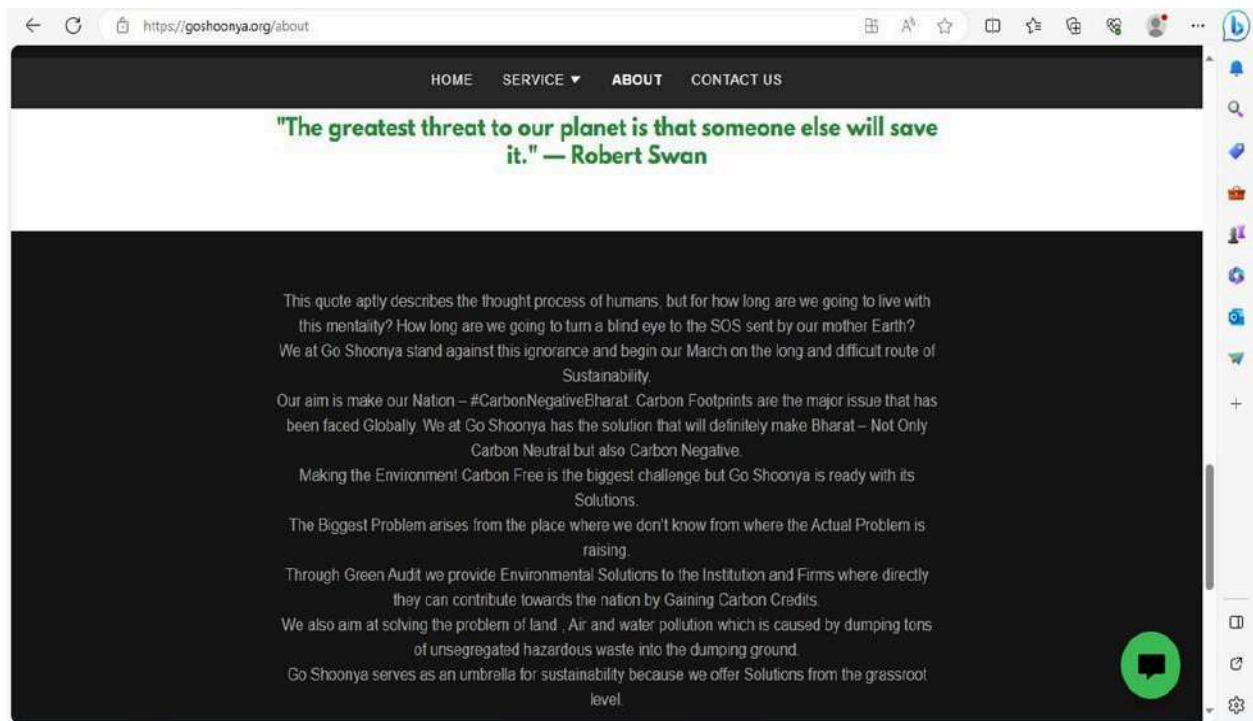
https://goshoonya.org/about

HOME SERVICE ▼ ABOUT CONTACT US

"The greatest threat to our planet is that someone else will save it." — Robert Swan

This quote aptly describes the thought process of humans, but for how long are we going to live with this mentality? How long are we going to turn a blind eye to the SOS sent by our mother Earth?
We at Go Shoonya stand against this ignorance and begin our March on the long and difficult route of Sustainability.
Our aim is make our Nation – #CarbonNegativeBharat. Carbon Footprints are the major issue that has been faced Globally. We at Go Shoonya has the solution that will definitely make Bharat – Not Only Carbon Neutral but also Carbon Negative.
Making the Environment Carbon Free is the biggest challenge but Go Shoonya is ready with its Solutions.
The Biggest Problem arises from the place where we don't know from where the Actual Problem is raising.
Through Green Audit we provide Environmental Solutions to the Institution and Firms where directly they can contribute towards the nation by Gaining Carbon Credits.
We also aim at solving the problem of land , Air and water pollution which is caused by dumping tons of unsegregated hazardous waste into the dumping ground.
Go Shoonya serves as an umbrella for sustainability because we offer Solutions from the grassroot level.